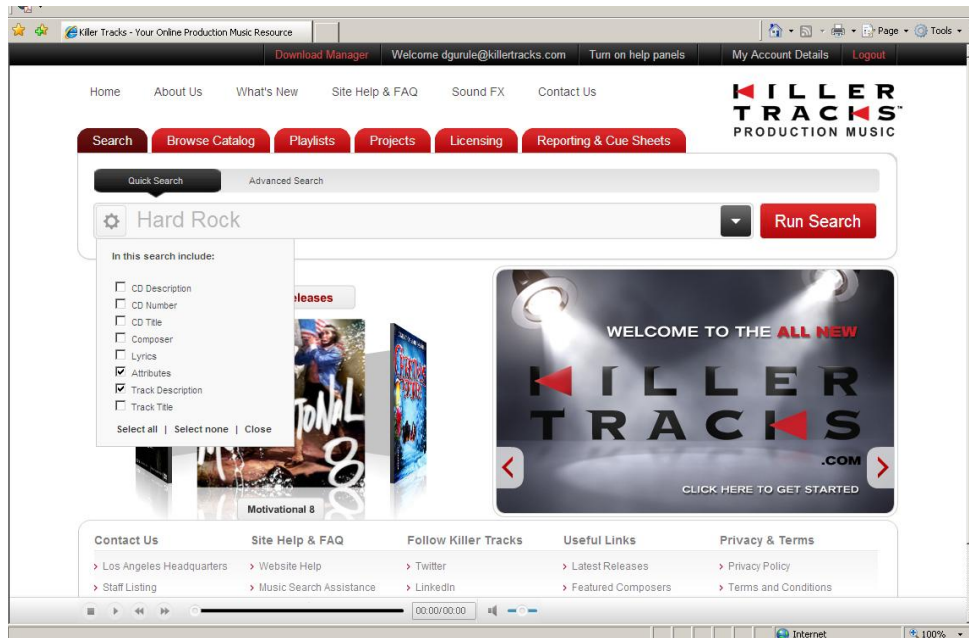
Killer Tracks - Your Online Production Music Resource

Page ▾ Tools ▾

Download Manager | Welcome dgurule@killertracks.com | Turn on help panels | My Account Details | Logout

Home | About Us | What's New | Site Help & FAQ | Sound FX | Contact Us

KILLER TRACKS™ PRODUCTION MUSIC

Search | Browse Catalog | Playlists | Projects | Licensing | Reporting & Cue Sheets

Quick Search | Advanced Search

Hard Rock

Run Search

In this search include:

☐ CD Description
☐ CD Number
☐ CD Title
☐ Composer
☐ Lyrics
☑ Attributes
☑ Track Description
☐ Track Title

Select all | Select none | Close

leases

Motivational 8

WELCOME TO THE ALL NEW

KILLER TRACKS .COM

CLICK HERE TO GET STARTED

Contact Us
› Los Angeles Headquarters
› Staff Listing

Site Help & FAQ
› Website Help
› Music Search Assistance

Follow Killer Tracks
› Twitter
› LinkedIn

Useful Links
› Latest Releases
› Featured Composers

Privacy & Terms
› Privacy Policy
› Terms and Conditions

00:00/00:00

Internet | 100%